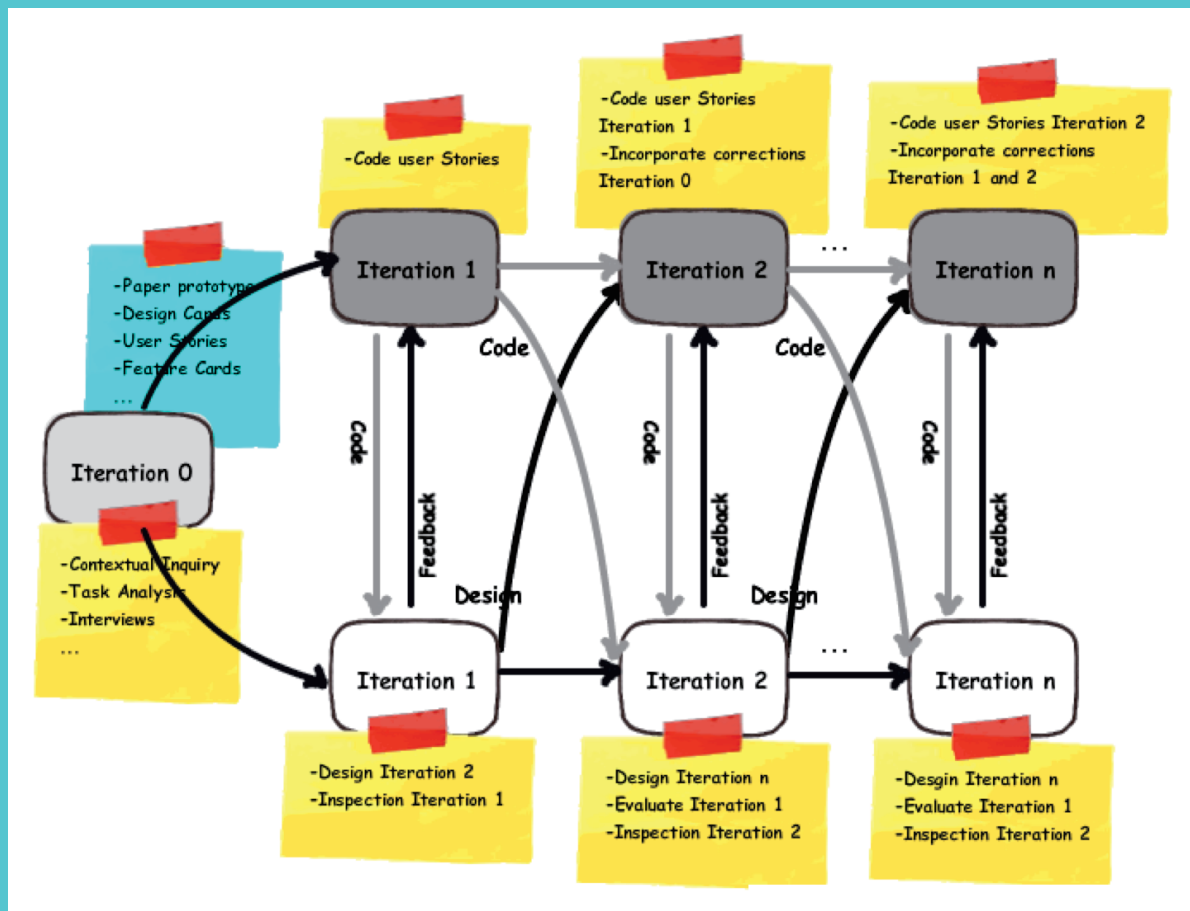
-Code user Stories

-Code user Stories Iteration 1
-Incorporate corrections Iteration 0

-Code user Stories Iteration 2
-Incorporate corrections Iteration 1 and 2

-Paper prototype
-Design Cards
-User Stories
-Feature Cards
...

Iteration 1

Iteration 2

...

Iteration n

Code

Code

Code

Feedback

Code

Feedback

Code

Feedback

Iteration 0

-Contextual Inquiry
-Task Analysis
-Interviews
...

Design

Design

Iteration 1

Iteration 2

...

Iteration n

-Design Iteration 2
-Inspection Iteration 1

-Design Iteration n
-Evaluate Iteration 1
-Inspection Iteration 2

-Desgin Iteration n
-Evaluate Iteration 1
-Inspection Iteration 2